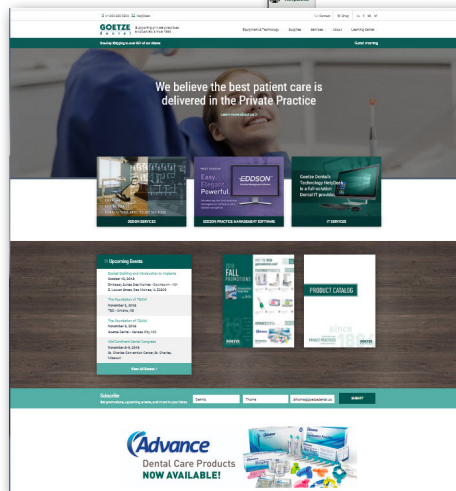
GOETZE DENTAL

Equipment & Technology Supplies Services About Learning Center

We believe the best patient care is delivered in the Private Practice

Learn more about us

DESIGN SERVICES

EDDSON

Easy. Elegant. Powerful.

EDDSON PRACTICE MANAGEMENT SOFTWARE

Goetze Dental's Technology HelpDesk is a full-solution Dental IT provider.

IT SERVICES

Upcoming Events

The Foundation of TEAM

The Foundation of TEAM

Mid-Continent Dental Congress

View all Events >

2016 FALL PROMOTIONS

PRODUCT CATALOG

Subscribe

SUBMIT

Advance

Dental Care Products NOW AVAILABLE!